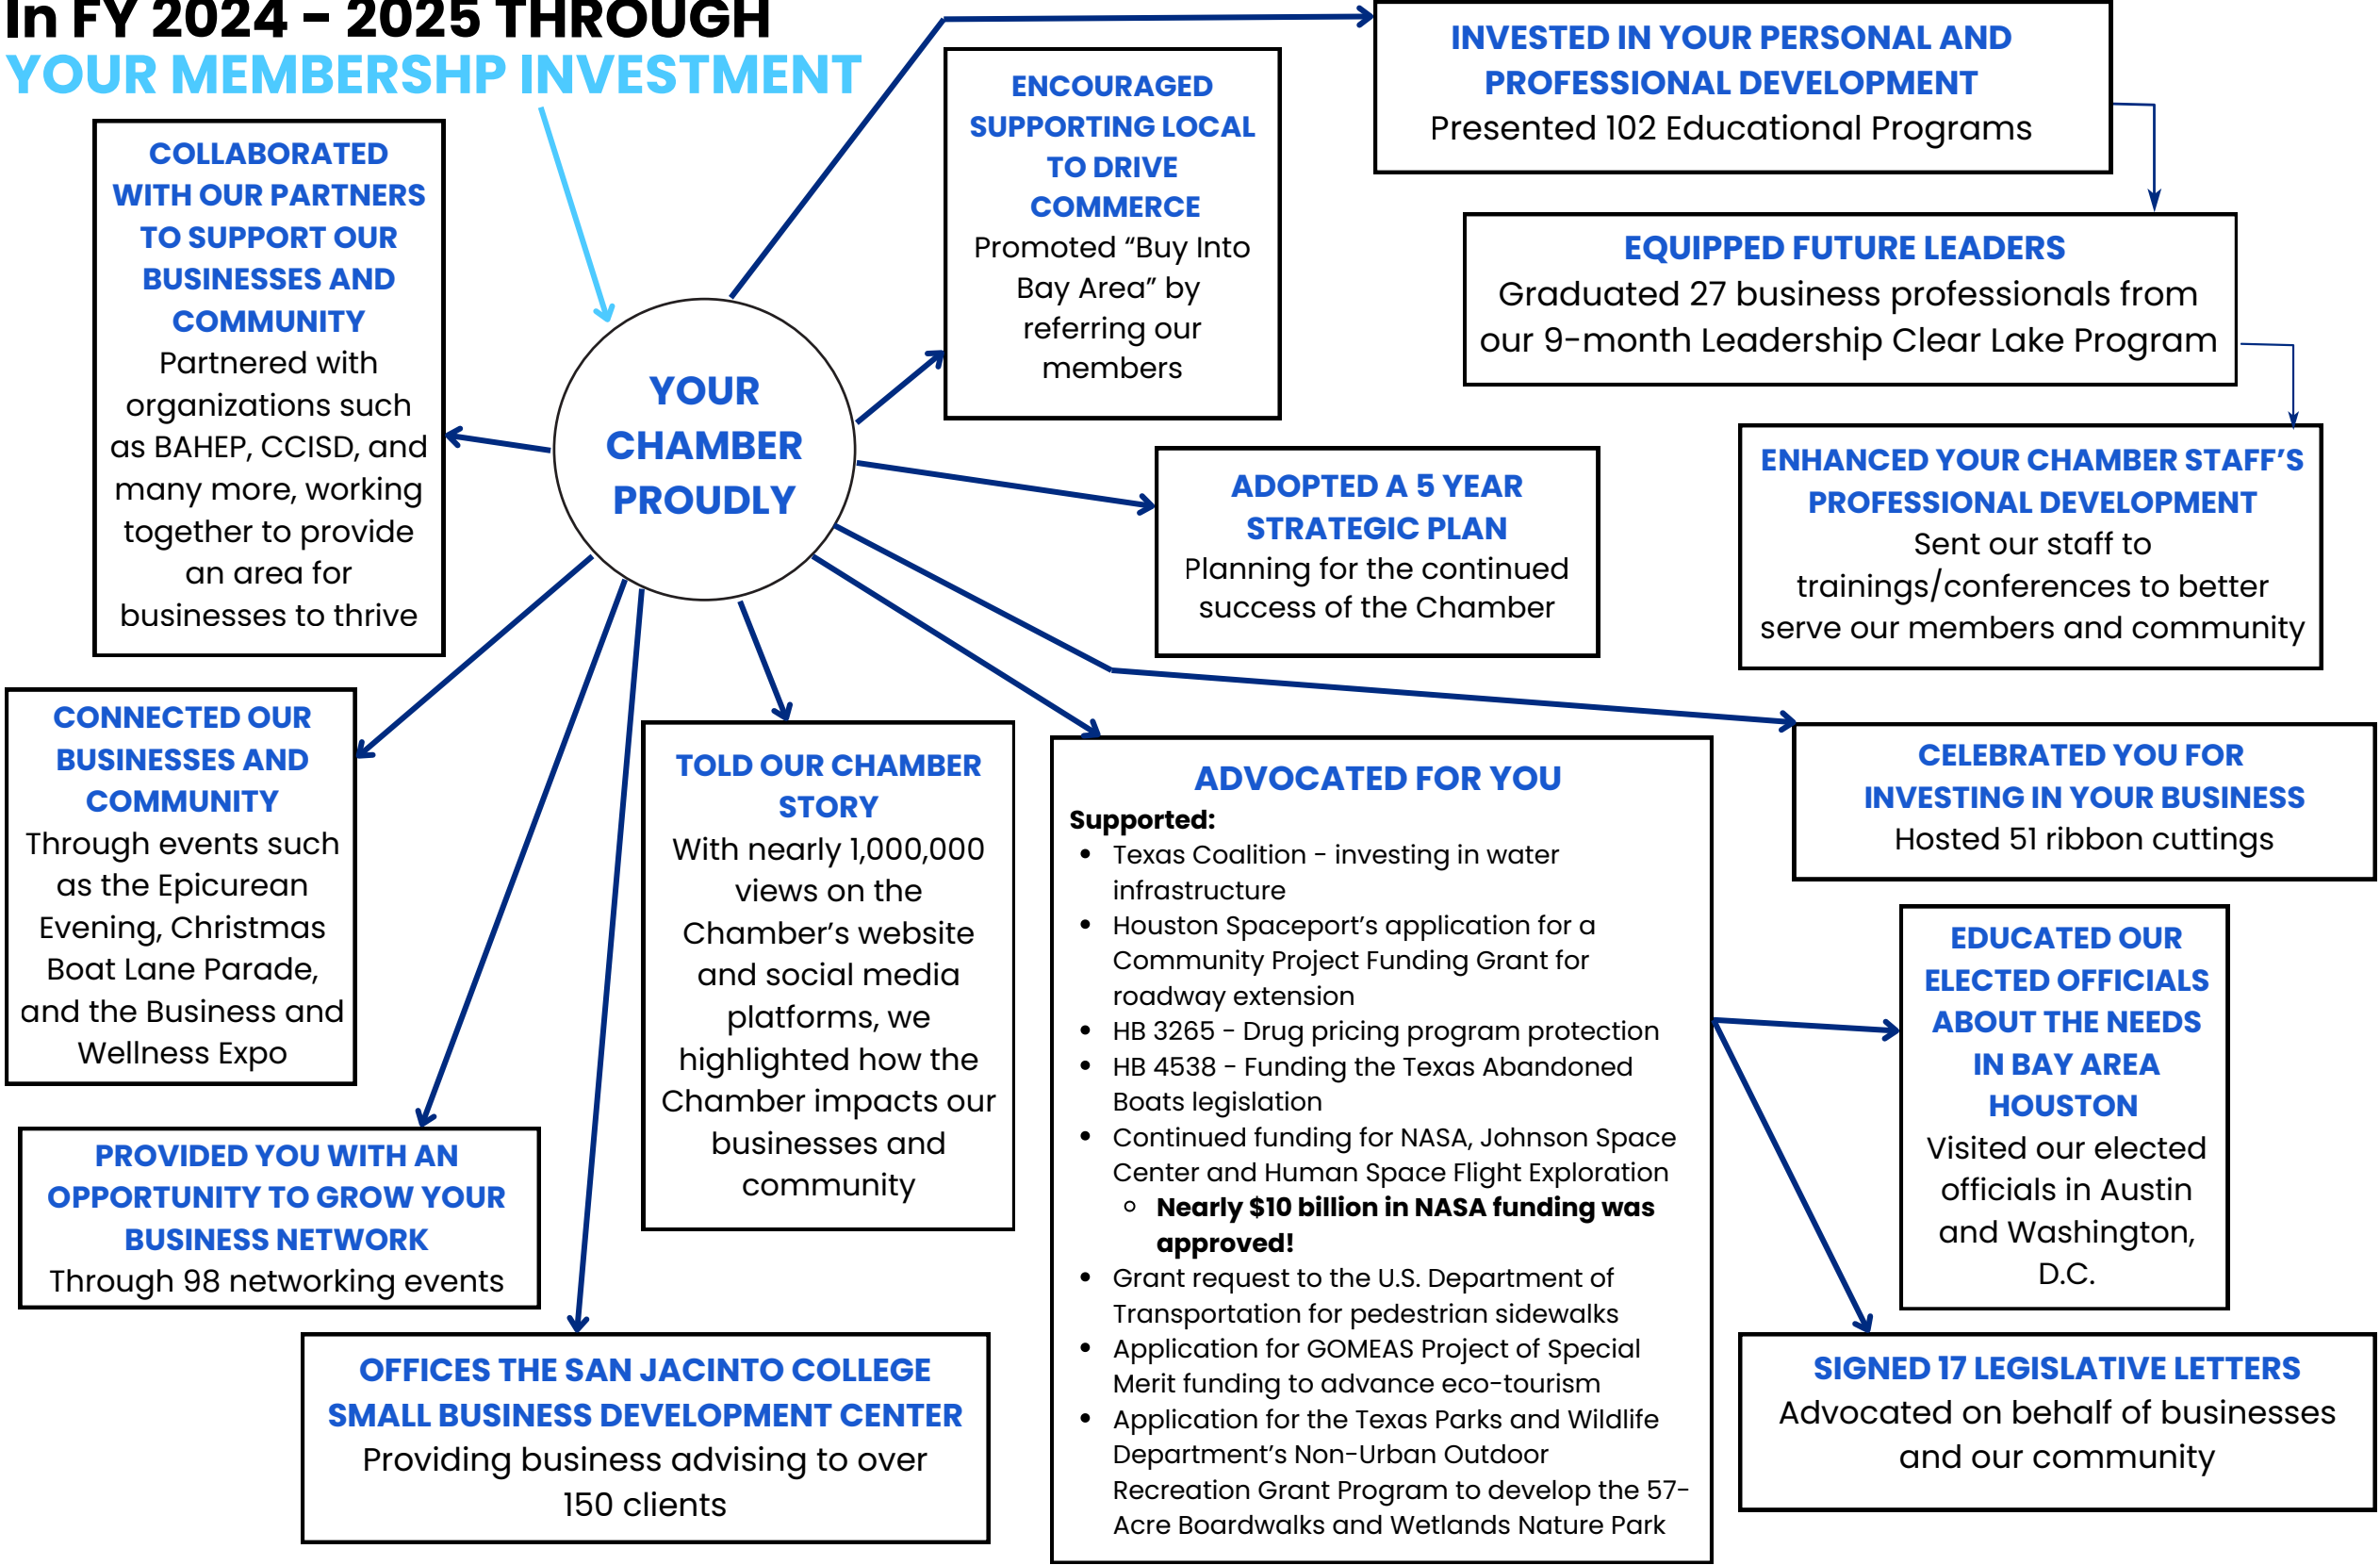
In FY 2024 – 2025 THROUGH
YOUR MEMBERSHP INVESTMENT

YOUR CHAMBER PROUDLY

COLLABORATED WITH OUR PARTNERS TO SUPPORT OUR BUSINESSES AND COMMUNITY
Partnered with organizations such as BAHEP, CCISD, and many more, working together to provide an area for businesses to thrive

ENCOURAGED SUPPORTING LOCAL TO DRIVE COMMERCE
Promoted “Buy Into Bay Area” by referring our members

INVESTED IN YOUR PERSONAL AND PROFESSIONAL DEVELOPMENT
Presented 102 Educational Programs

EQUIPPED FUTURE LEADERS
Graduated 27 business professionals from our 9-month Leadership Clear Lake Program

ENHANCED YOUR CHAMBER STAFF’S PROFESSIONAL DEVELOPMENT
Sent our staff to trainings/conferences to better serve our members and community

ADOPTED A 5 YEAR STRATEGIC PLAN
Planning for the continued success of the Chamber

CONNECTED OUR BUSINESSES AND COMMUNITY
Through events such as the Epicurean Evening, Christmas Boat Lane Parade, and the Business and Wellness Expo

TOLD OUR CHAMBER STORY
With nearly 1,000,000 views on the Chamber’s website and social media platforms, we highlighted how the Chamber impacts our businesses and community

ADVOCATED FOR YOU
Supported:
- Texas Coalition - investing in water infrastructure
- Houston Spaceport’s application for a Community Project Funding Grant for roadway extension
- HB 3265 - Drug pricing program protection
- HB 4538 - Funding the Texas Abandoned Boats legislation
- Continued funding for NASA, Johnson Space Center and Human Space Flight Exploration
  - Nearly $10 billion in NASA funding was approved!
- Grant request to the U.S. Department of Transportation for pedestrian sidewalks
- Application for GOMEAS Project of Special Merit funding to advance eco-tourism
- Application for the Texas Parks and Wildlife Department’s Non-Urban Outdoor Recreation Grant Program to develop the 57-Acre Boardwalks and Wetlands Nature Park

CELEBRATED YOU FOR INVESTING IN YOUR BUSINESS
Hosted 51 ribbon cuttings

EDUCATED OUR ELECTED OFFICIALS ABOUT THE NEEDS IN BAY AREA HOUSTON
Visited our elected officials in Austin and Washington, D.C.

PROVIDED YOU WITH AN OPPORTUNITY TO GROW YOUR BUSINESS NETWORK
Through 98 networking events

OFFICES THE SAN JACINTO COLLEGE SMALL BUSINESS DEVELOPMENT CENTER
Providing business advising to over 150 clients

SIGNED 17 LEGISLATIVE LETTERS
Advocated on behalf of businesses and our community